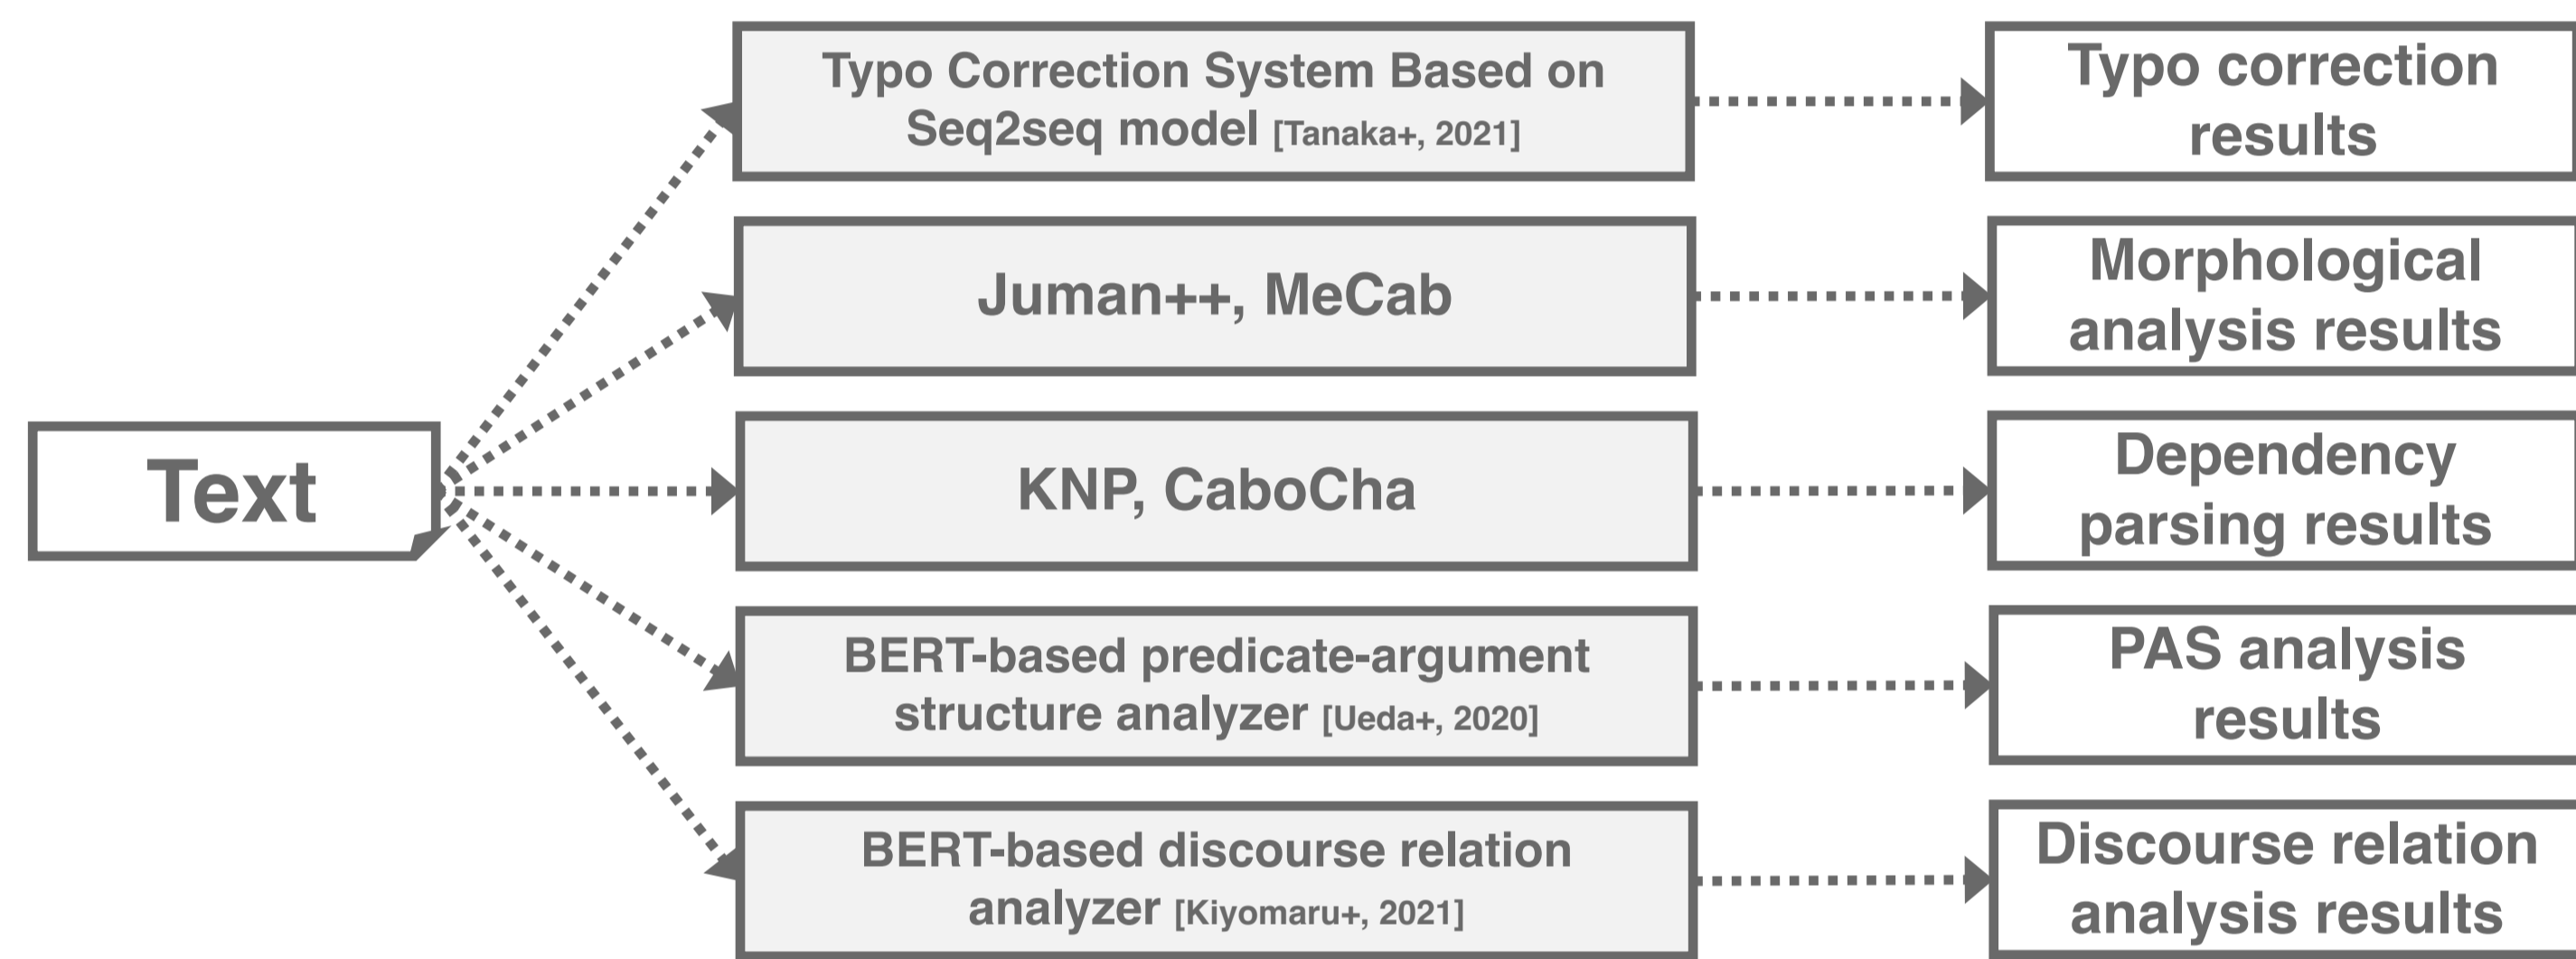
Text

Typo Correction System Based on Seq2seq model [Tanaka+, 2021]

Juman++, MeCab

KNP, CaboCha

BERT-based predicate-argument structure analyzer [Ueda+, 2020]

BERT-based discourse relation analyzer [Kiyomaru+, 2021]

Typo correction results

Morphological analysis results

Dependency parsing results

PAS analysis results

Discourse relation analysis results